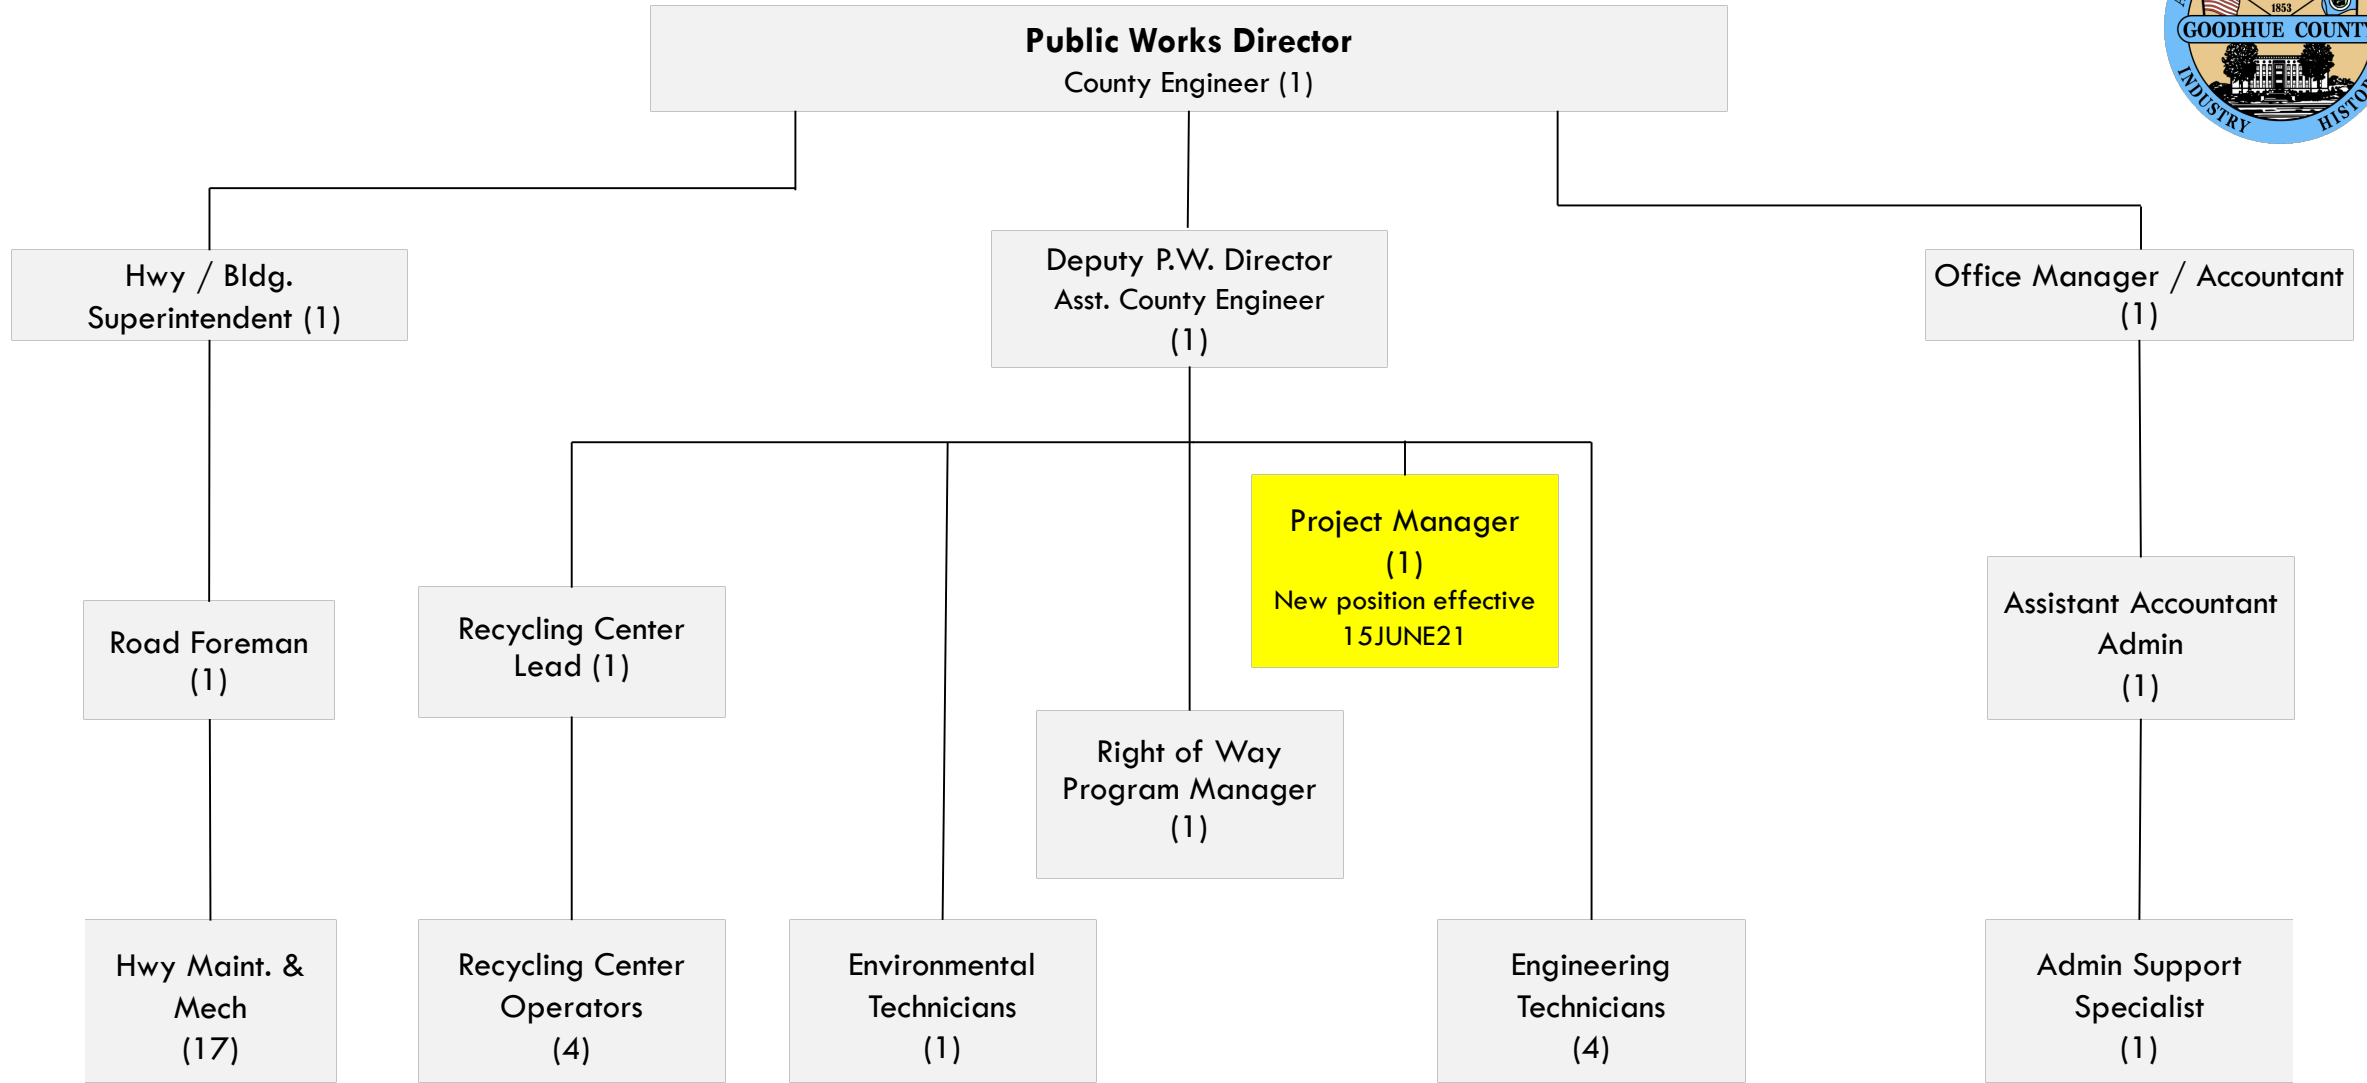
Public Works Director
County Engineer (1)

1853
GOODHUE COUNT
INDUSTRY HISTO

Hwy / Bldg. Superintendent (1)

Deputy P.W. Director
Asst. County Engineer
(1)

Office Manager / Accountant
(1)

Project Manager
(1)
New position effective 15JUNE21

Road Foreman
(1)

Recycling Center Lead (1)

Assistant Accountant Admin
(1)

Right of Way Program Manager
(1)

Hwy Maint. & Mech
(17)

Recycling Center Operators
(4)

Environmental Technicians
(1)

Engineering Technicians
(4)

Admin Support Specialist
(1)